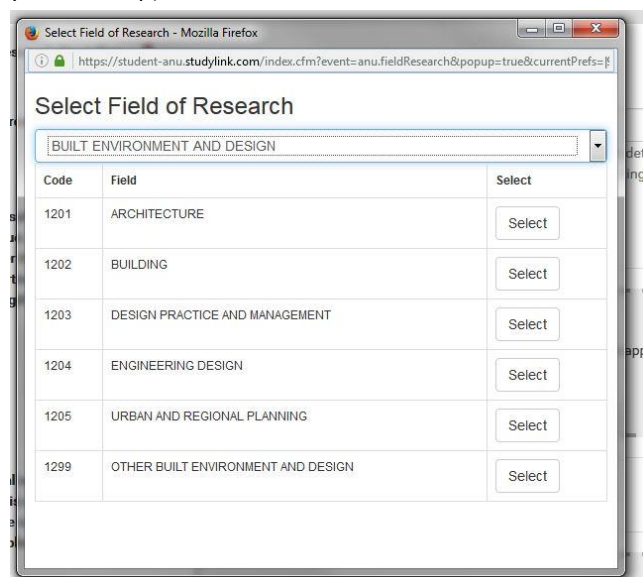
Select Field of Research - Mozilla Firefox

https://student-anu.studylink.com/index.cfm?event=anu.fieldResearch&popup=true&currentPrefs=

Select Field of Research

BUILT ENVIRONMENT AND DESIGN

| Code | Field | Select |
|---|---|---|
| 1201 | ARCHITECTURE | Select |
| 1202 | BUILDING | Select |
| 1203 | DESIGN PRACTICE AND MANAGEMENT | Select |
| 1204 | ENGINEERING DESIGN | Select |
| 1205 | URBAN AND REGIONAL PLANNING | Select |
| 1299 | OTHER BUILT ENVIRONMENT AND DESIGN | Select |